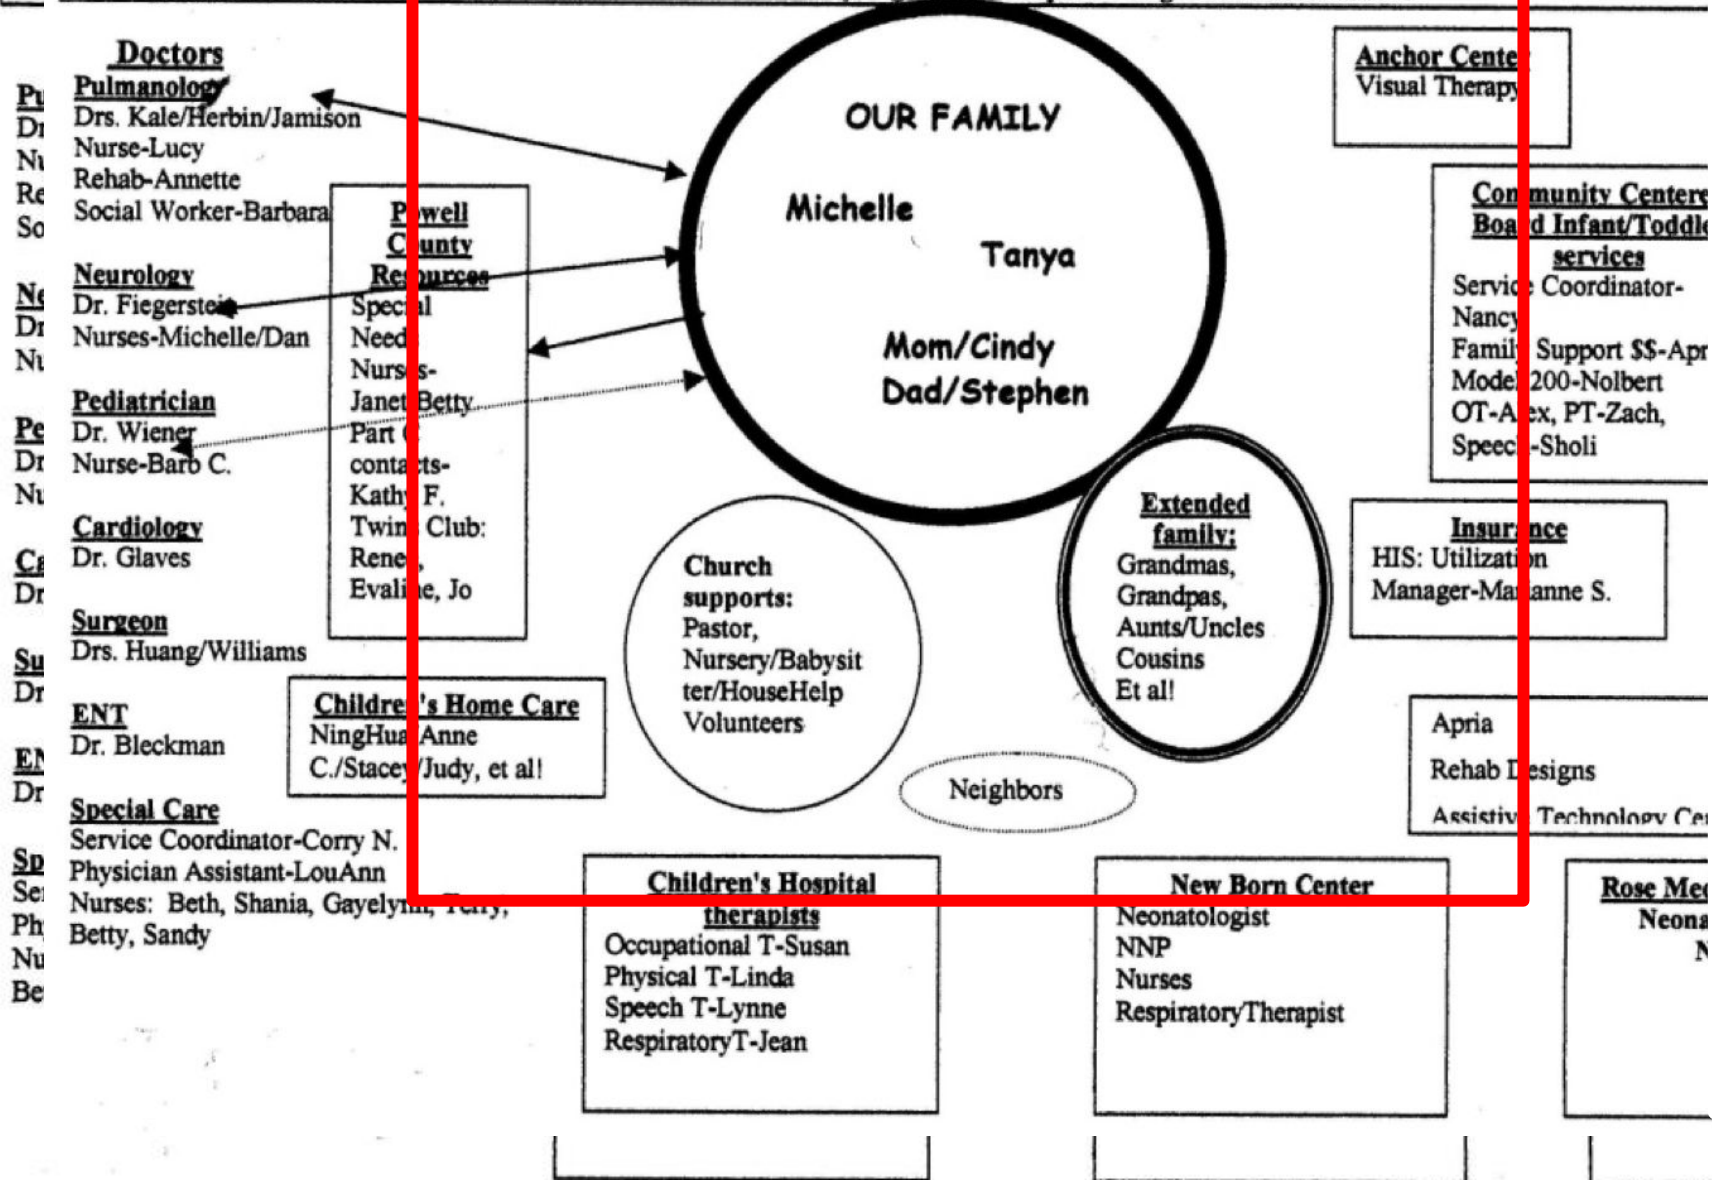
Pu
Dr
Nu
Re
So

Ne
Dr
Nu

Pe
Dr
Nu

Ca
Dr

Su
Dr

EN
Dr

Sp
Se
Ph
Nu
Be

Doctors
Pulmanology
Drs. Kale/Herbin/Jamison
Nurse-Lucy
Rehab-Annette
Social Worker-Barbara

Neurology
Dr. Fiegerstein
Nurses-Michelle/Dan

Pediatrician
Dr. Wiener
Nurse-Barb C.

Cardiology
Dr. Glaves

Surgeon
Drs. Huang/Williams

ENT
Dr. Bleckman

Special Care
Service Coordinator-Corry N.
Physician Assistant-LouAnn
Nurses: Beth, Shania, Gayelynn, Terry, Betty, Sandy

Powell County Resources
Special Needs Nurses-
Janet Betty
Part C contacts-
Kathy F.
Twins Club:
Renee, Evaline, Jo

Children's Home Care
NingHua Anne
C./Stacey Judy, et al!

OUR FAMILY
Michelle
Tanya
Mom/Cindy
Dad/Stephen

Church supports:
Pastor,
Nursery/Babysitter/HouseHelp
Volunteers

Extended family:
Grandmas,
Grandpas,
Aunts/Uncles
Cousins
Et al!

Neighbors

Anchor Center
Visual Therapy

Community Centered Board Infant/Toddler services
Service Coordinator-Nancy
Family Support $$-Apr
Model 200-Nolbert
OT-Alex, PT-Zach,
Speech-Sholi

Insurance
HIS: Utilization Manager-Marianne S.

Apria
Rehab Designs
Assistive Technology Ce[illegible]

Children's Hospital therapists
Occupational T-Susan
Physical T-Linda
Speech T-Lynne
RespiratoryT-Jean

New Born Center
Neonatologist
NNP
Nurses
RespiratoryTherapist

Rose Me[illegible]
Neona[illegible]
N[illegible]